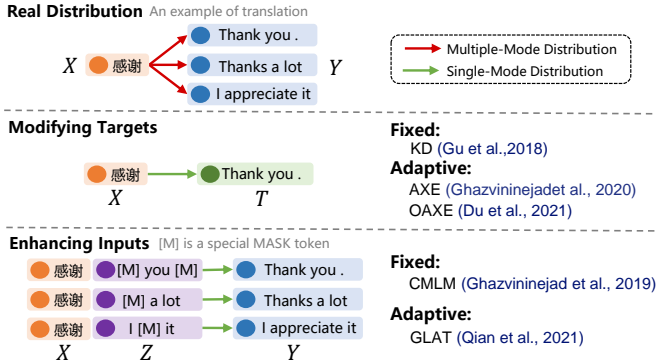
**Real Distribution** An example of translation

$X$ 感谢

Thank you .

Thanks a lot

I appreciate it

$Y$

Multiple-Mode Distribution

Single-Mode Distribution

**Modifying Targets**

感谢 Thank you .

$X$ $T$

**Fixed:**

KD (Gu et al.,2018)

**Adaptive:**

AXE (Ghazvininejadet al., 2020)

OAXE (Du et al., 2021)

**Enhancing Inputs** [M] is a special MASK token

感谢 [M] you [M] Thank you .

感谢 [M] a lot Thanks a lot

感谢 I [M] it I appreciate it

$X$ $Z$ $Y$

**Fixed:**

CMLM (Ghazvininejad et al., 2019)

**Adaptive:**

GLAT (Qian et al., 2021)